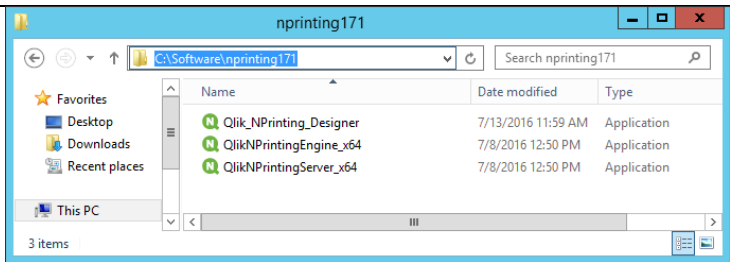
nprinting171

C:\Software\nprinting171

Search nprinting171

Favorites
Desktop
Downloads
Recent places

This PC

| Name | Date modified | Type |
|---|---|---|
| Qlik_NPrinting_Designer | 7/13/2016 11:59 AM | Application |
| QlikNPrintingEngine_x64 | 7/8/2016 12:50 PM | Application |
| QlikNPrintingServer_x64 | 7/8/2016 12:50 PM | Application |

3 items